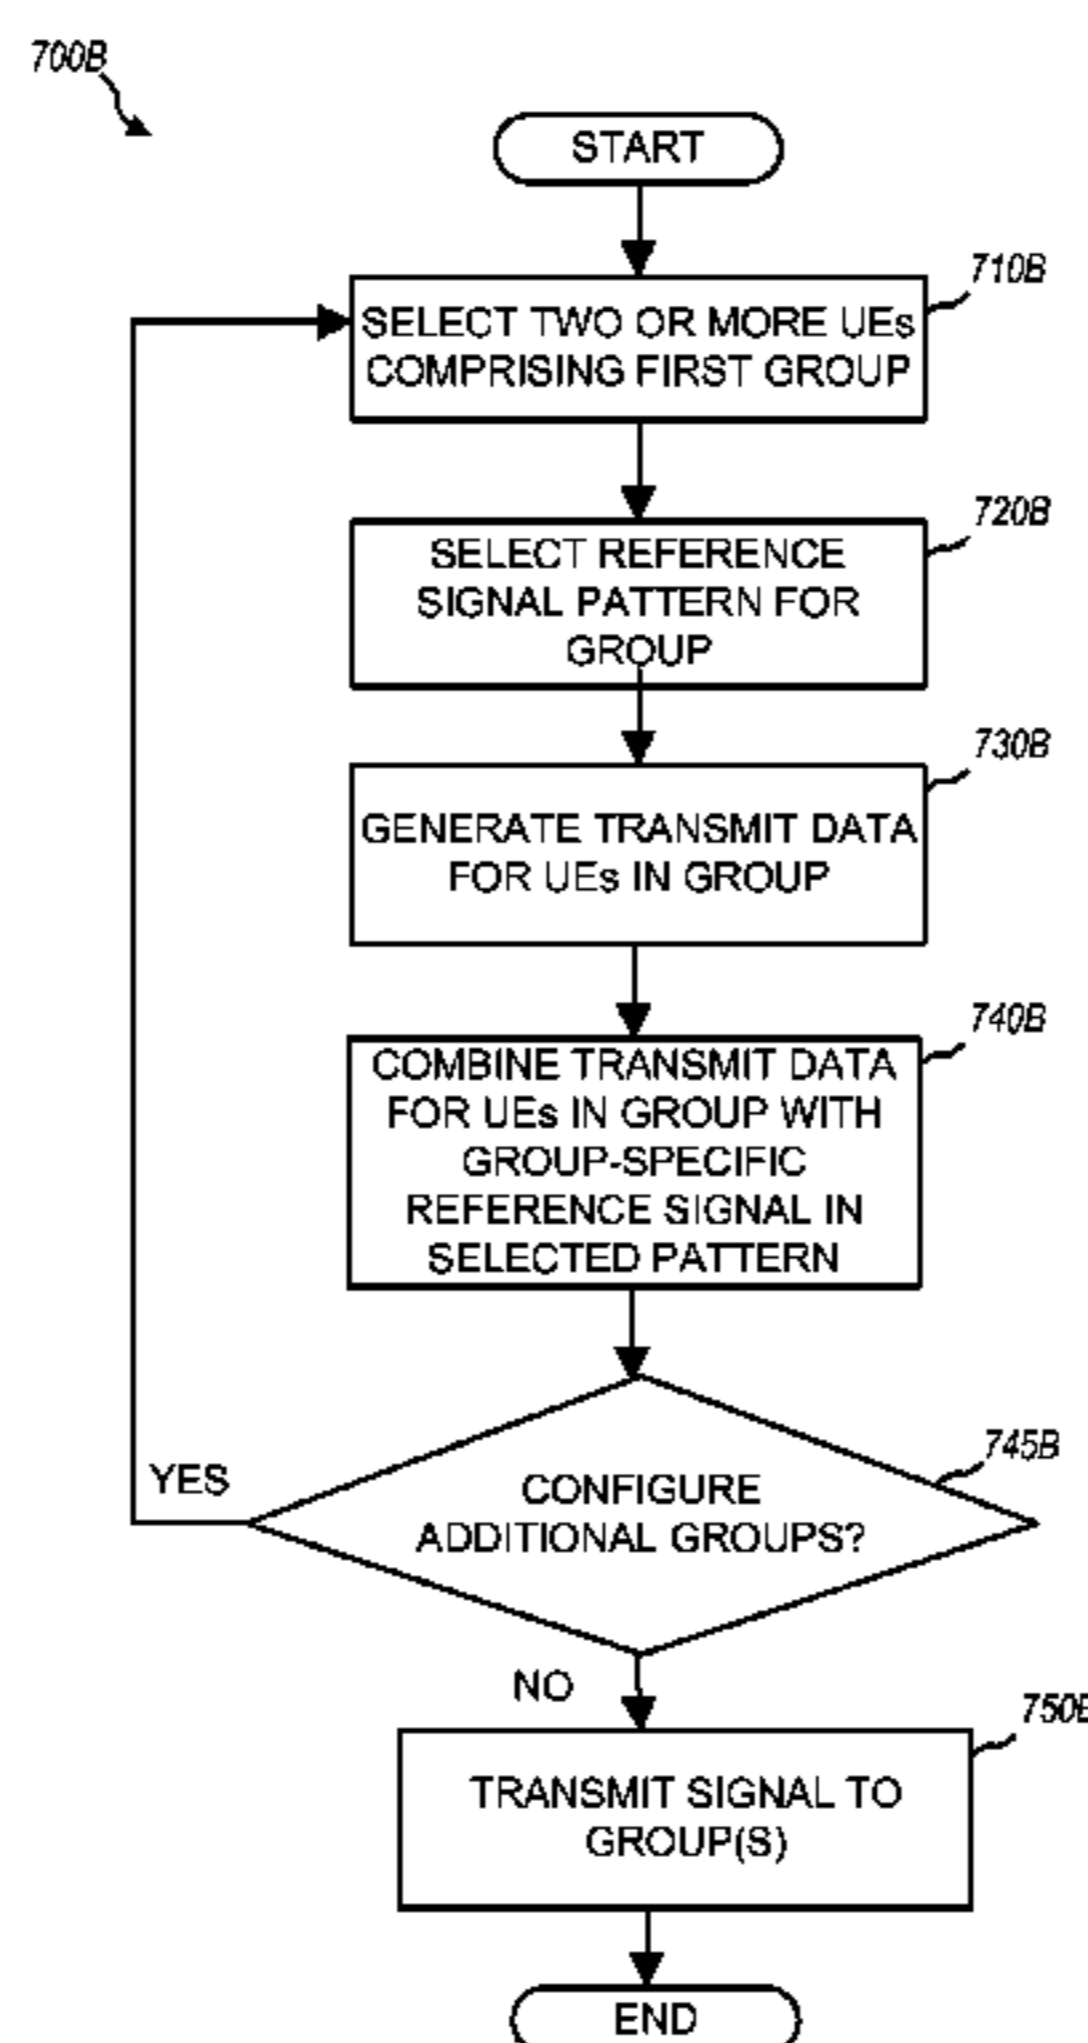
700B

START

710B

SELECT TWO OR MORE UEs COMPRISING FIRST GROUP

720B

SELECT REFERENCE SIGNAL PATTERN FOR GROUP

730B

GENERATE TRANSMIT DATA FOR UEs IN GROUP

740B

COMBINE TRANSMIT DATA FOR UEs IN GROUP WITH GROUP-SPECIFIC REFERENCE SIGNAL IN SELECTED PATTERN

745B

YES

CONFIGURE ADDITIONAL GROUPS?

NO

750B

TRANSMIT SIGNAL TO GROUP(S)

END